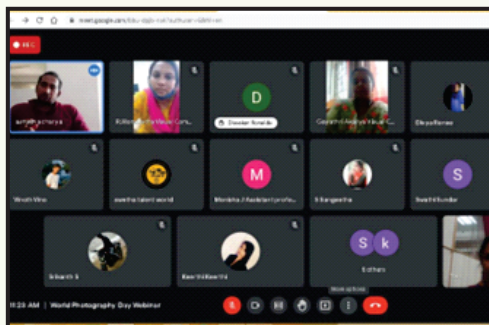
meet.google.com/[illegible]

REC

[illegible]

Kiruthika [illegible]

D

Dinesh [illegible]

Gayathri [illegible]

Divya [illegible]

Vinoth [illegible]

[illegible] talent world

M

Monisha J Assistant profe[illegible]

S Sangeetha

S

Swathi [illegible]

Srikanth S

Keerthi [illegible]

S

k

6 others

More options

11:23 AM | World Photography Day Webinar